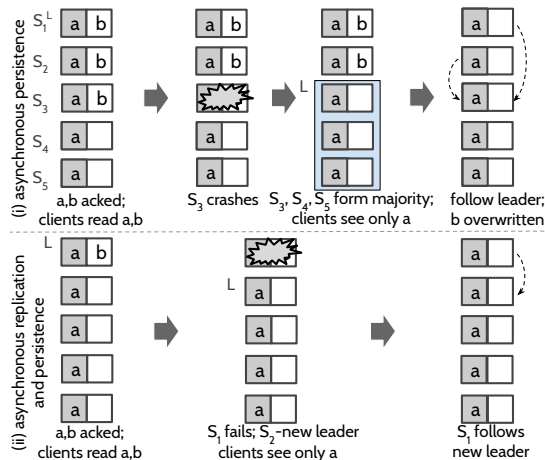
(i) asynchronous persistence

$S_1^L$ a b
$S_2$ a b
$S_3$ a b
$S_4$ a
$S_5$ a

a,b acked; clients read a,b

a b
a b
a
a

$S_3$ crashes

a b
a b
L a
a
a

$S_3$, $S_4$, $S_5$ form majority; clients see only a

a
a
a
a
a

follow leader; b overwritten

(ii) asynchronous replication and persistence

L a b
a
a
a
a

a,b acked; clients read a,b

L a
a
a
a

$S_1$ fails; $S_2$-new leader clients see only a

a
a
a
a
a

$S_1$ follows new leader